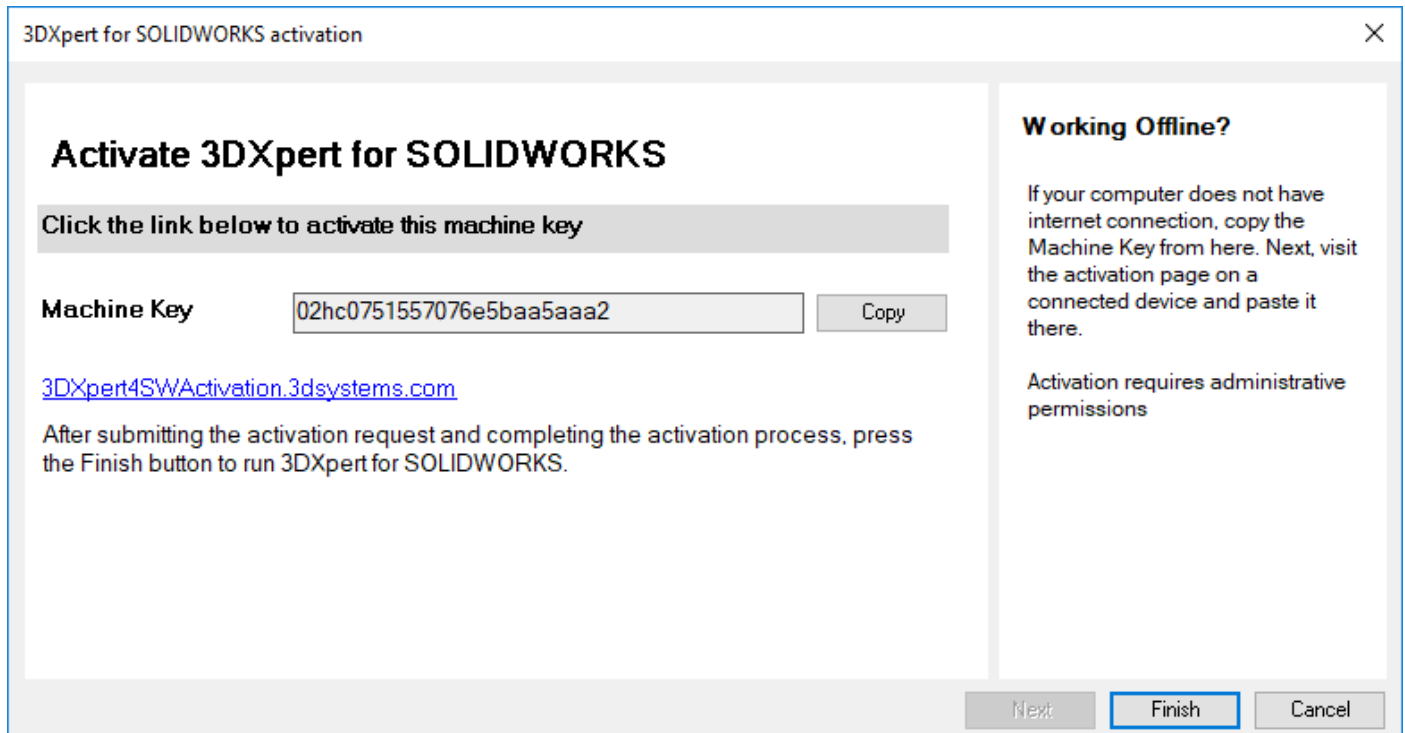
3DXpert for SOLIDWORKS activation

×

Activate 3DXpert for SOLIDWORKS

Click the link below to activate this machine key

Machine Key 02hc0751557076e5baa5aaa2 Copy

3DXpert4SWActivation.3dsystems.com

After submitting the activation request and completing the activation process, press the Finish button to run 3DXpert for SOLIDWORKS.

Working Offline?

If your computer does not have internet connection, copy the Machine Key from here. Next, visit the activation page on a connected device and paste it there.

Activation requires administrative permissions

Next Finish Cancel